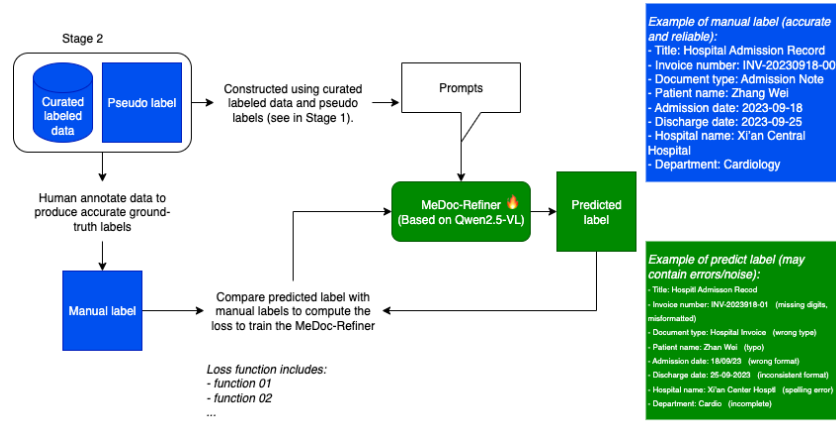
Stage 2

Curated labeled data

Pseudo label

Constructed using curated labeled data and pseudo labels (see in Stage 1).

Prompts

Human annotate data to produce accurate ground-truth labels

MeDoc-Refiner 🔥 (Based on Qwen2.5-VL)

Predicted label

Manual label

Compare predicted label with manual labels to compute the loss to train the MeDoc-Refiner

Loss function includes:
- function 01
- function 02
...

Example of manual label (accurate and reliable):
- Title: Hospital Admission Record
- Invoice number: INV-20230918-00
- Document type: Admission Note
- Patient name: Zhang Wei
- Admission date: 2023-09-18
- Discharge date: 2023-09-25
- Hospital name: Xi'an Central Hospital
- Department: Cardiology

Example of predict label (may contain errors/noise):
- Title: Hospitl Admisson Recod
- Invoice number: INV-2023918-01 (missing digits, misformatted)
- Document type: Hospital Invoice (wrong type)
- Patient name: Zhan Wei (typo)
- Admission date: 18/09/23 (wrong format)
- Discharge date: 25-09-2023 (inconsistent format)
- Hospital name: Xi'an Center Hosptl (spelling error)
- Department: Cardio (incomplete)